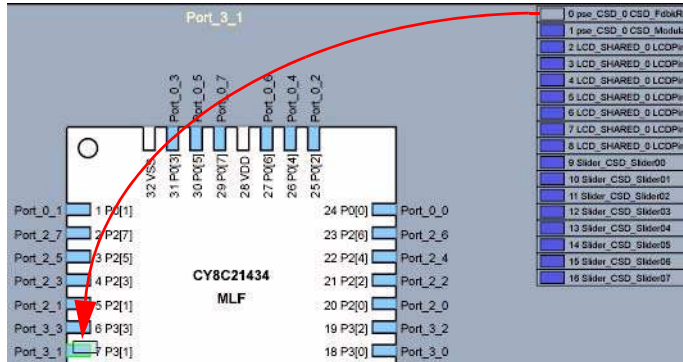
Port_3_1

0 pse_CSD_0 CSD_FdbkR
1 pse_CSD_0 CSD_Modula
2 LCD_SHARED_0 LCDPi
3 LCD_SHARED_0 LCDPi
4 LCD_SHARED_0 LCDPi
5 LCD_SHARED_0 LCDPi
6 LCD_SHARED_0 LCDPi
7 LCD_SHARED_0 LCDPi
8 LCD_SHARED_0 LCDPi
9 Slider_CSD_Slider00
10 Slider_CSD_Slider01
11 Slider_CSD_Slider02
12 Slider_CSD_Slider03
13 Slider_CSD_Slider04
14 Slider_CSD_Slider05
15 Slider_CSD_Slider06
16 Slider_CSD_Slider07

Port_0_3
Port_0_5
Port_0_7
Port_0_6
Port_0_4
Port_0_2

32 VSS
31 P0[3]
30 P0[5]
29 P0[7]
28 VDD
27 P0[6]
26 P0[4]
25 P0[2]

Port_0_1 1 P0[1]
Port_2_7 2 P2[7]
Port_2_5 3 P2[5]
Port_2_3 4 P2[3]
Port_2_1 5 P2[1]
Port_3_3 6 P3[3]
Port_3_1 7 P3[1]

CY8C21434
MLF

24 P0[0] Port_0_0
23 P2[6] Port_2_6
22 P2[4] Port_2_4
21 P2[2] Port_2_2
20 P2[0] Port_2_0
19 P3[2] Port_3_2
18 P3[0] Port_3_0